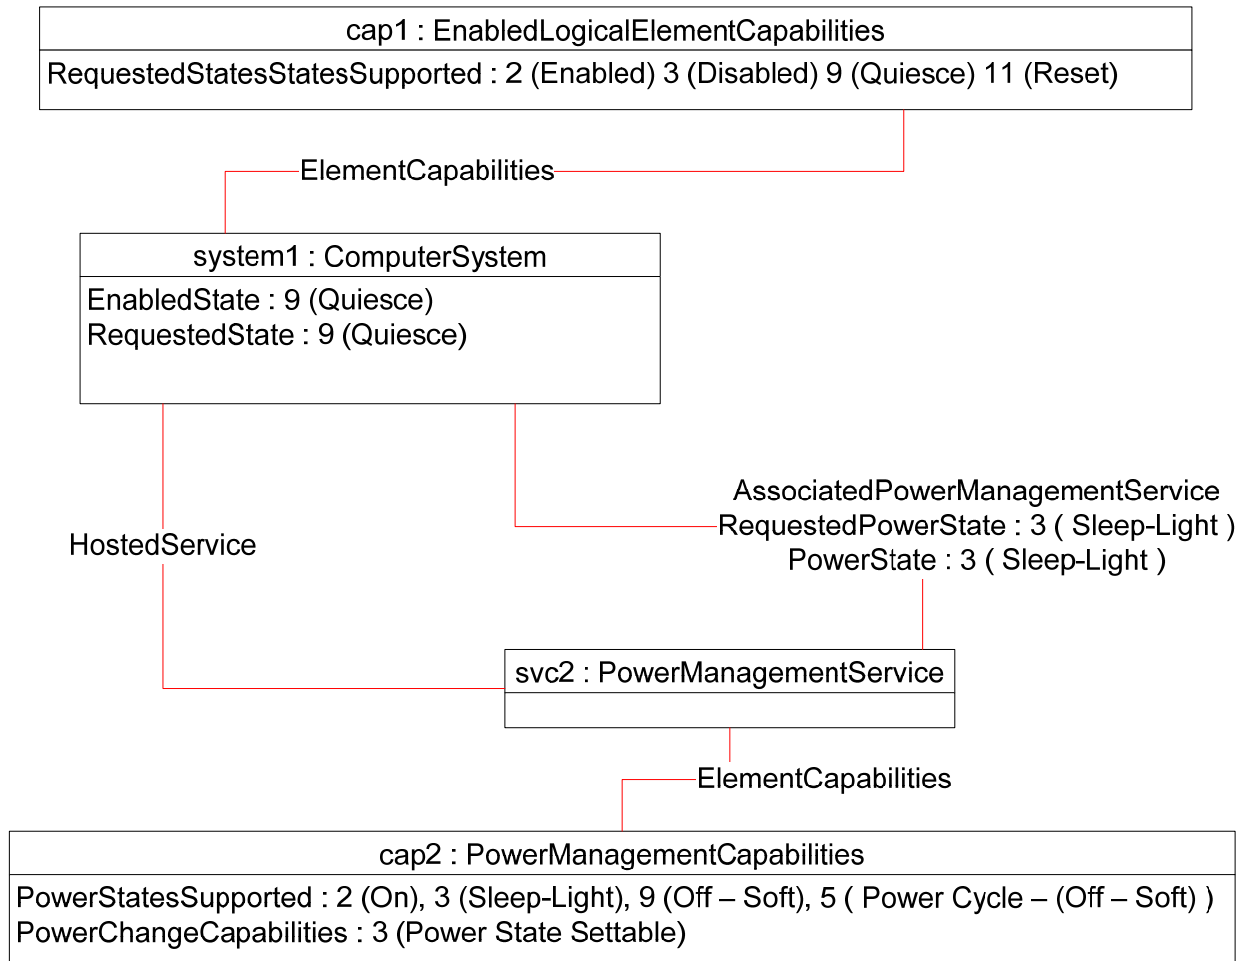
cap1 : EnabledLogicalElementCapabilities

RequestedStatesStatesSupported : 2 (Enabled) 3 (Disabled) 9 (Quiesce) 11 (Reset)

ElementCapabilities

system1 : ComputerSystem

EnabledState : 9 (Quiesce)
RequestedState : 9 (Quiesce)

AssociatedPowerManagementService
RequestedPowerState : 3 ( Sleep-Light )
PowerState : 3 ( Sleep-Light )

HostedService

svc2 : PowerManagementService

ElementCapabilities

cap2 : PowerManagementCapabilities

PowerStatesSupported : 2 (On), 3 (Sleep-Light), 9 (Off – Soft), 5 ( Power Cycle – (Off – Soft) )
PowerChangeCapabilities : 3 (Power State Settable)